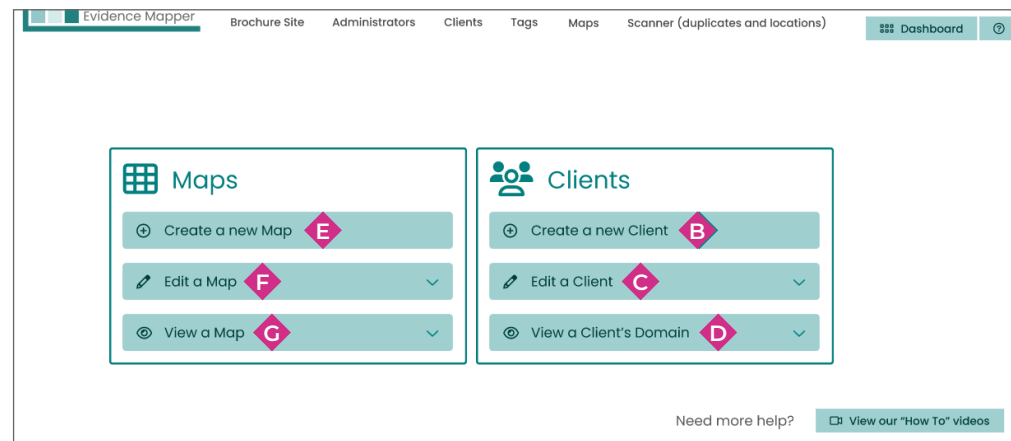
Evidence Mapper

Brochure Site Administrators Clients Tags Maps Scanner (duplicates and locations)

Dashboard

Maps

Create a new Map E

Edit a Map F

View a Map G

Clients

Create a new Client B

Edit a Client C

View a Client's Domain D

Need more help?

View our "How To" videos